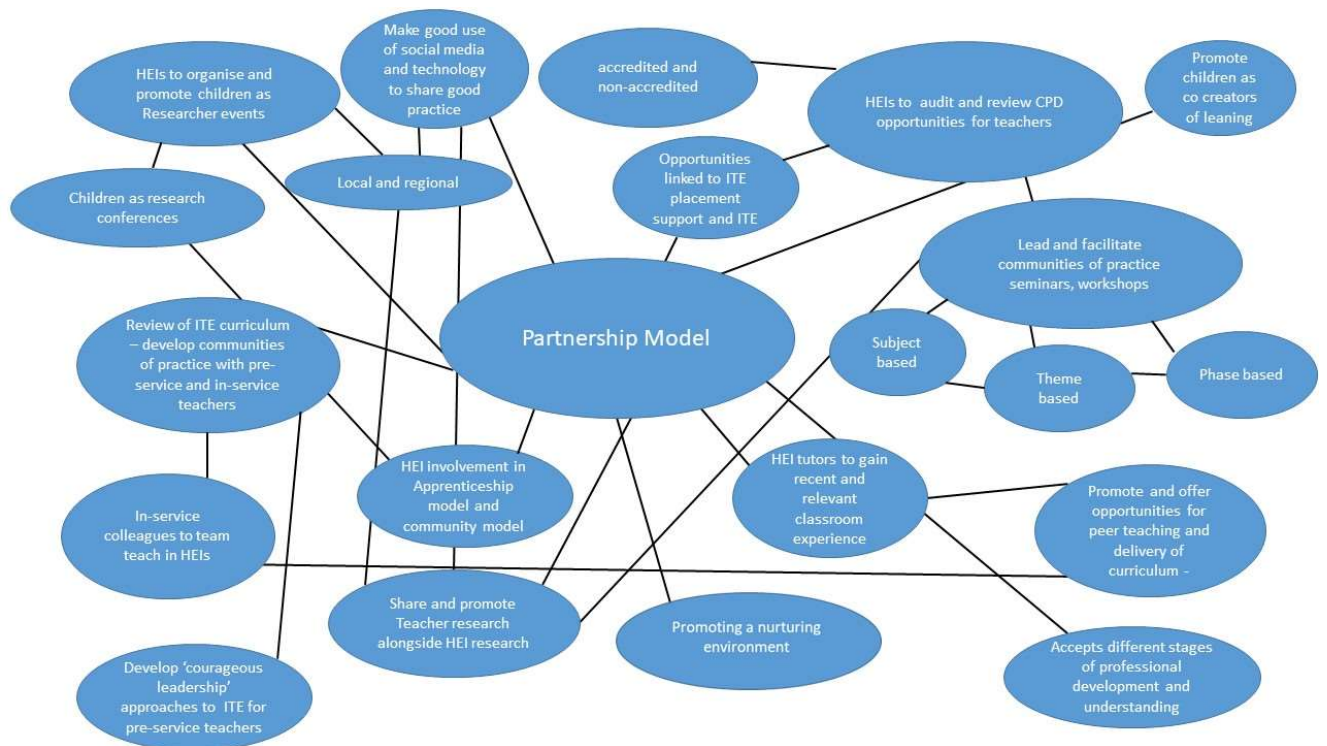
Make good use of social media and technology to share good practice

HEIs to organise and promote children as Researcher events

accredited and non-accredited

HEIs to audit and review CPD opportunities for teachers

Promote children as co creators of leaning

Local and regional

Opportunities linked to ITE placement support and ITE

Children as research conferences

Lead and facilitate communities of practice seminars, workshops

Review of ITE curriculum – develop communities of practice with pre-service and in-service teachers

Partnership Model

Subject based

Theme based

Phase based

HEI involvement in Apprenticeship model and community model

HEI tutors to gain recent and relevant classroom experience

In-service colleagues to team teach in HEIs

Promote and offer opportunities for peer teaching and delivery of curriculum -

Share and promote Teacher research alongside HEI research

Promoting a nurturing environment

Accepts different stages of professional development and understanding

Develop 'courageous leadership' approaches to ITE for pre-service teachers